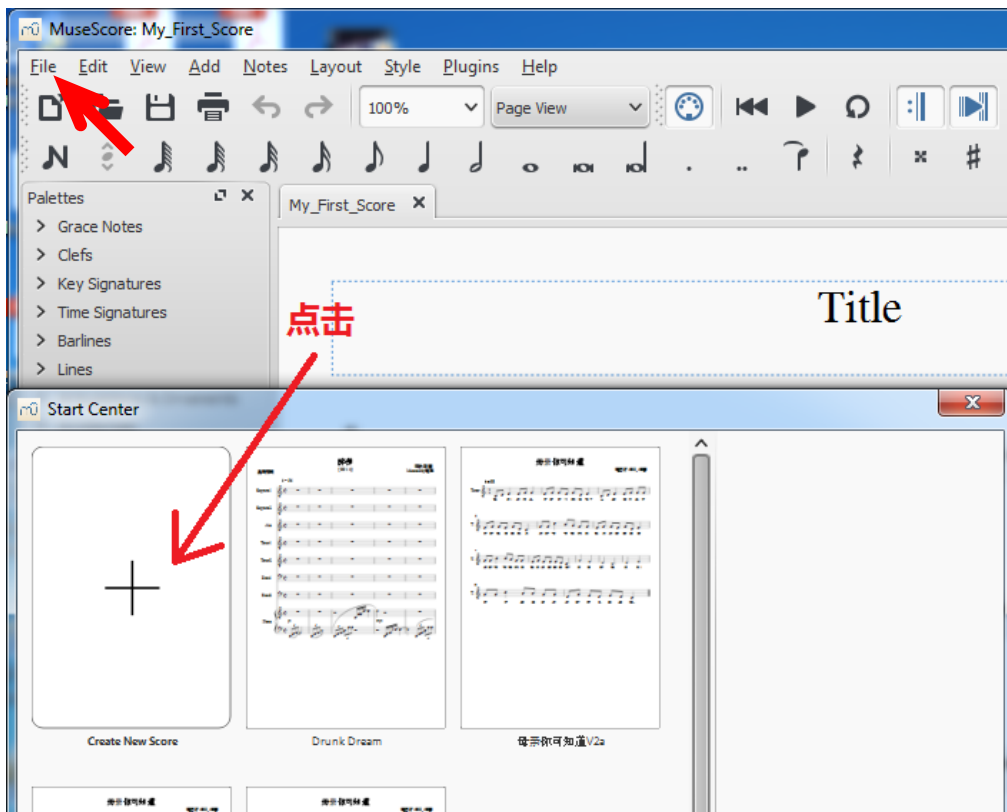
MuseScore: My_First_Score

File Edit View Add Notes Layout Style Plugins Help

100%

Page View

Palettes

Grace Notes
Clefs
Key Signatures
Time Signatures
Barlines
Lines

My_First_Score

Title

点击

Start Center

Create New Score

Drunk Dream

母亲你可知道V2a